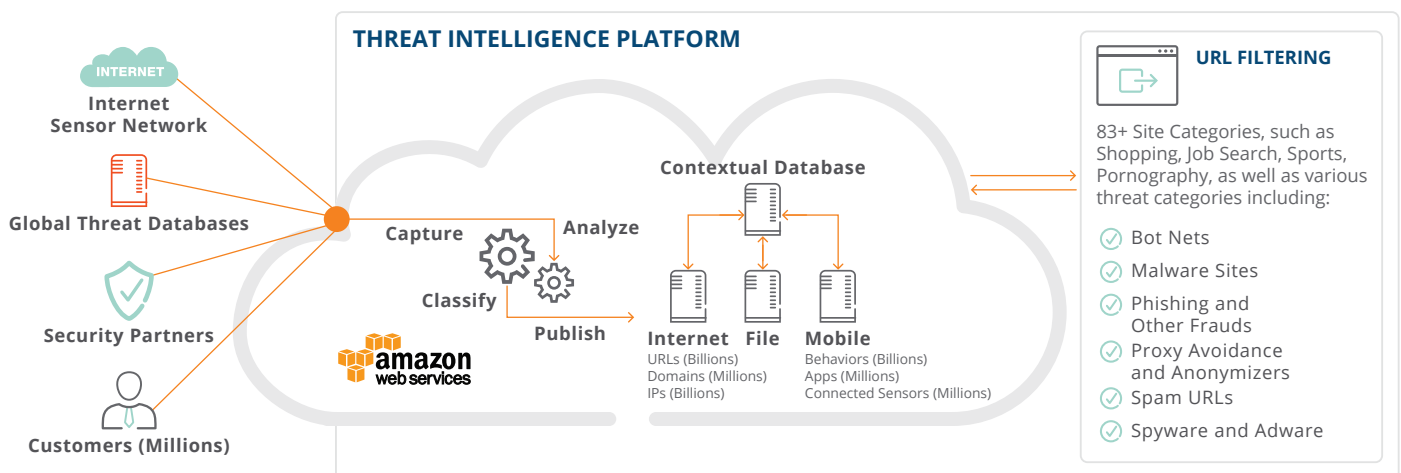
INTERNET
Internet Sensor Network

Global Threat Databases

Security Partners

Customers (Millions)

THREAT INTELLIGENCE PLATFORM

Capture
Analyze
Classify
Publish

amazon web services

Contextual Database

Internet
URLs (Billions)
Domains (Millions)
IPs (Billions)

File

Mobile
Behaviors (Billions)
Apps (Millions)
Connected Sensors (Millions)

URL FILTERING

83+ Site Categories, such as Shopping, Job Search, Sports, Pornography, as well as various threat categories including:

Bot Nets
Malware Sites
Phishing and Other Frauds
Proxy Avoidance and Anonymizers
Spam URLs
Spyware and Adware